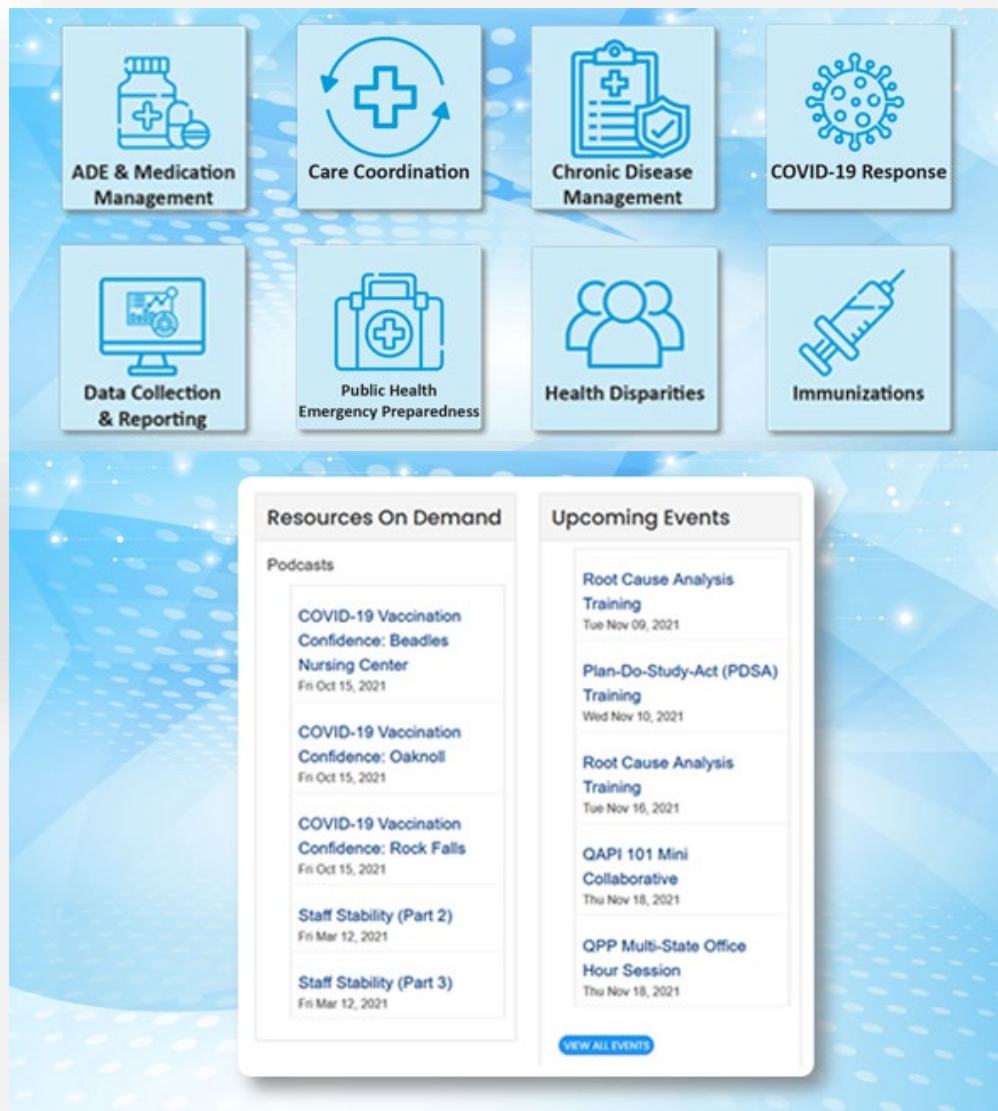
ADE & Medication Management

Care Coordination

Chronic Disease Management

COVID-19 Response

Data Collection & Reporting

Public Health Emergency Preparedness

Health Disparities

Immunizations

Resources On Demand

Podcasts

COVID-19 Vaccination Confidence: Beadles Nursing Center
Fri Oct 15, 2021

COVID-19 Vaccination Confidence: Oaknoll
Fri Oct 15, 2021

COVID-19 Vaccination Confidence: Rock Falls
Fri Oct 15, 2021

Staff Stability (Part 2)
Fri Mar 12, 2021

Staff Stability (Part 3)
Fri Mar 12, 2021

Upcoming Events

Root Cause Analysis Training
Tue Nov 09, 2021

Plan-Do-Study-Act (PDSA) Training
Wed Nov 10, 2021

Root Cause Analysis Training
Tue Nov 16, 2021

QAPI 101 Mini Collaborative
Thu Nov 18, 2021

QPP Multi-State Office Hour Session
Thu Nov 18, 2021

VIEW ALL EVENTS